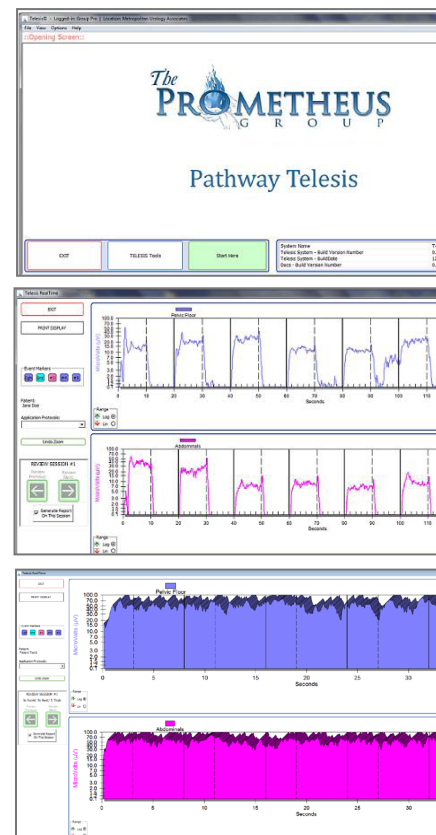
TelesisD :: Logged in Group Pro :: Location Metropolitan Urology Associates
File View Options Help
::Opening Screen::

The PROMETHEUS GROUP

Pathway Telesis

EXIT
TELESIS Tools
Start Here

System Name
Telesis System - Build Version Number
Telesis System - BuildDate
Docs - Build Version Number

Telesis RealTime
EXIT
PRINT DISPLAY
Event Markers
Patient:
Jane Doe
Application Protocols
Undo Zoom
REVIEW SESSION #1
Generate Report On This Session

Pelvic Floor
Microvolts (µV)
100.0 90.0 80.0 70.0 60.0 50.0 40.0 30.0 20.0 10.0 0.0
0 10 20 30 40 50 60 70 80 90 100 110
Seconds
Range
Log
Lin

Abdominals
Microvolts (µV)
100.0 90.0 80.0 70.0 60.0 50.0 40.0 30.0 20.0 10.0 0.0
0 10 20 30 40 50 60 70 80 90 100 110
Seconds
Range
Log
Lin

TelesisRealTime
EXIT
PRINT DISPLAY
Event Markers
Patient:
Patient Point
Application Protocols
Undo Zoom
REVIEW SESSION #1
Generate Report On This Session

Pelvic Floor
Microvolts (µV)
100.0 70.0 50.0 30.0 20.0 10.0 7.0 5.0 3.0 2.0 1.0 0.7 0.5 0.3 0.2 0.1
0 5 10 15 20 25 30
Seconds
Range
Log
Lin

Abdominals
Microvolts (µV)
100.0 70.0 50.0 30.0 20.0 10.0 7.0 5.0 3.0 2.0 1.0 0.7 0.5 0.3 0.2 0.1
0 5 10 15 20 25 30
Seconds
Range
Log
Lin